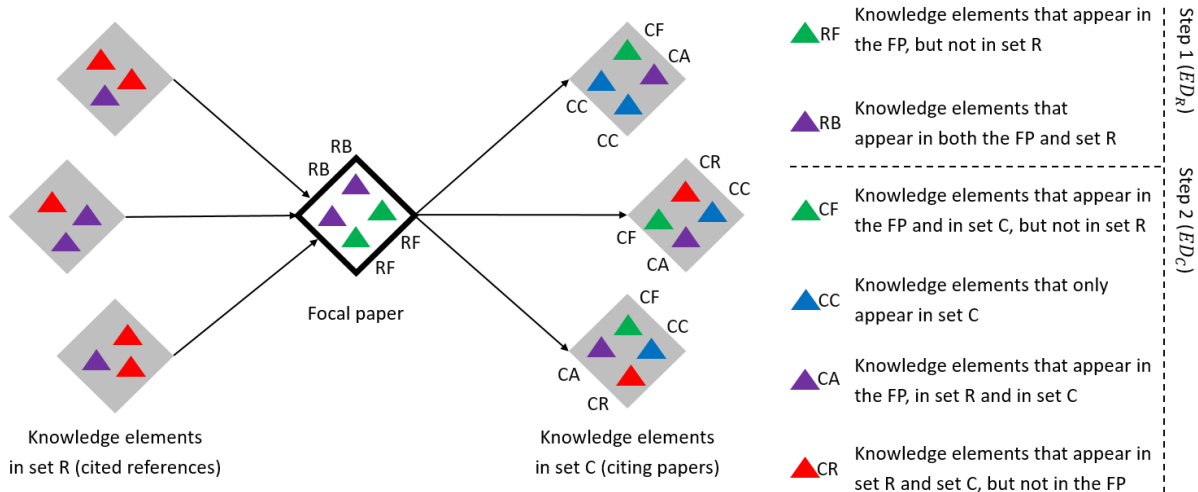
RB

RB

RF

RF

Focal paper

Knowledge elements in set R (cited references)

CF

CA

CC

CC

CR

CC

CF

CA

CF

CC

CA

CR

Knowledge elements in set C (citing papers)

RF Knowledge elements that appear in the FP, but not in set R

RB Knowledge elements that appear in both the FP and set R

Step 1 ($ED_R$)

CF Knowledge elements that appear in the FP and in set C, but not in set R

CC Knowledge elements that only appear in set C

CA Knowledge elements that appear in the FP, in set R and in set C

CR Knowledge elements that appear in set R and set C, but not in the FP

Step 2 ($ED_C$)